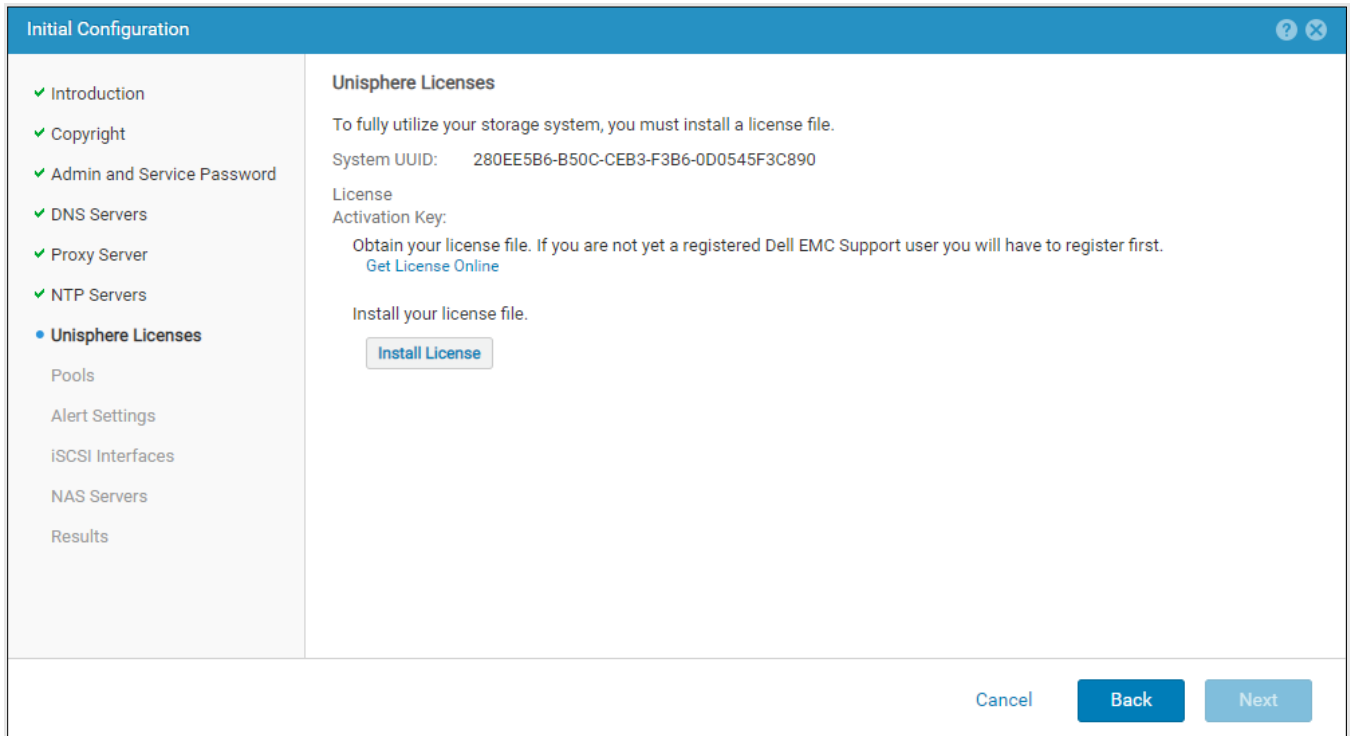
Initial Configuration

✔ Introduction
✔ Copyright
✔ Admin and Service Password
✔ DNS Servers
✔ Proxy Server
✔ NTP Servers
• Unisphere Licenses
Pools
Alert Settings
iSCSI Interfaces
NAS Servers
Results

Unisphere Licenses

To fully utilize your storage system, you must install a license file.

System UUID: 280EE5B6-B50C-CEB3-F3B6-0D0545F3C890

License Activation Key:

Obtain your license file. If you are not yet a registered Dell EMC Support user you will have to register first.
Get License Online

Install your license file.

Install License

Cancel Back Next